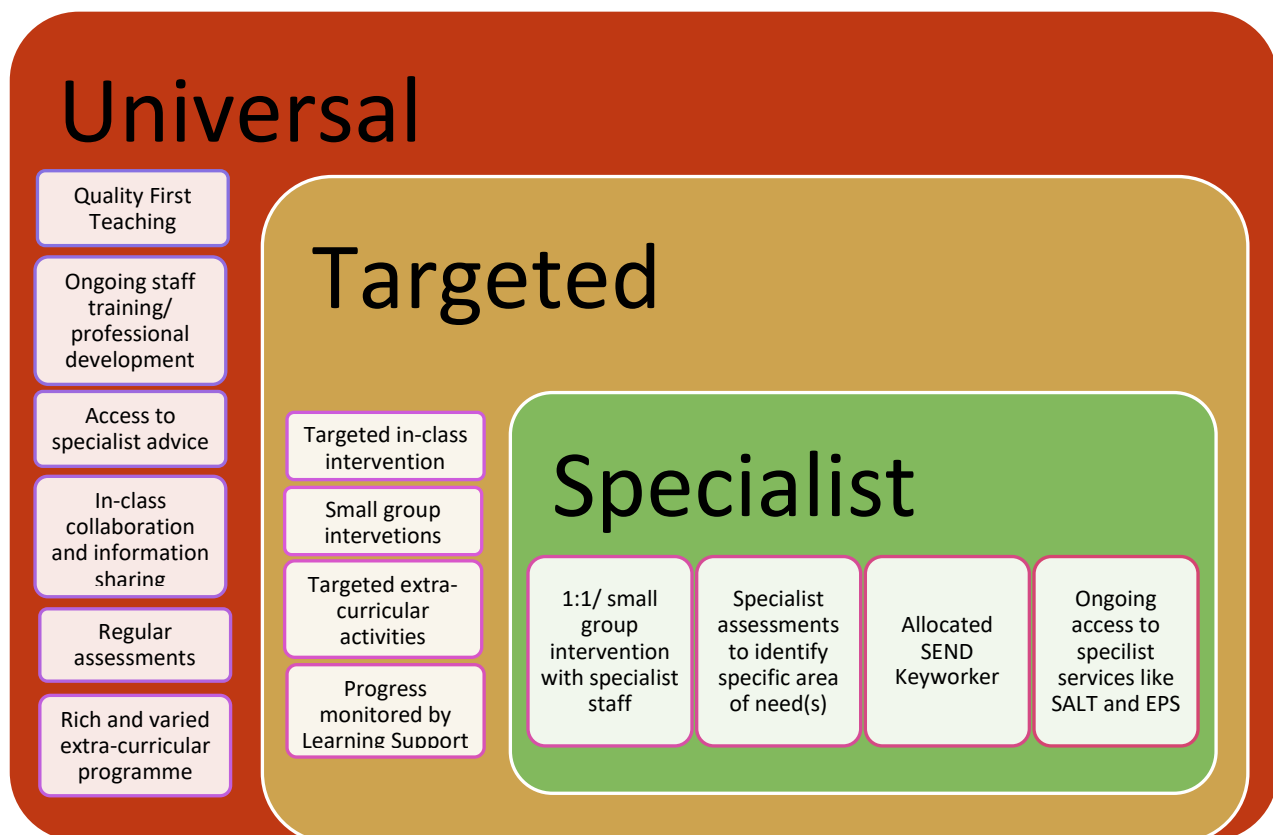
Universal

Quality First Teaching

Ongoing staff training/ professional development

Access to specialist advice

In-class collaboration and information sharing

Regular assessments

Rich and varied extra-curricular programme

Targeted

Targeted in-class intervention

Small group intervetions

Targeted extra-curricular activities

Progress monitored by Learning Support

Specialist

1:1/ small group intervention with specialist staff

Specialist assessments to identify specific area of need(s)

Allocated SEND Keyworker

Ongoing access to specilist services like SALT and EPS